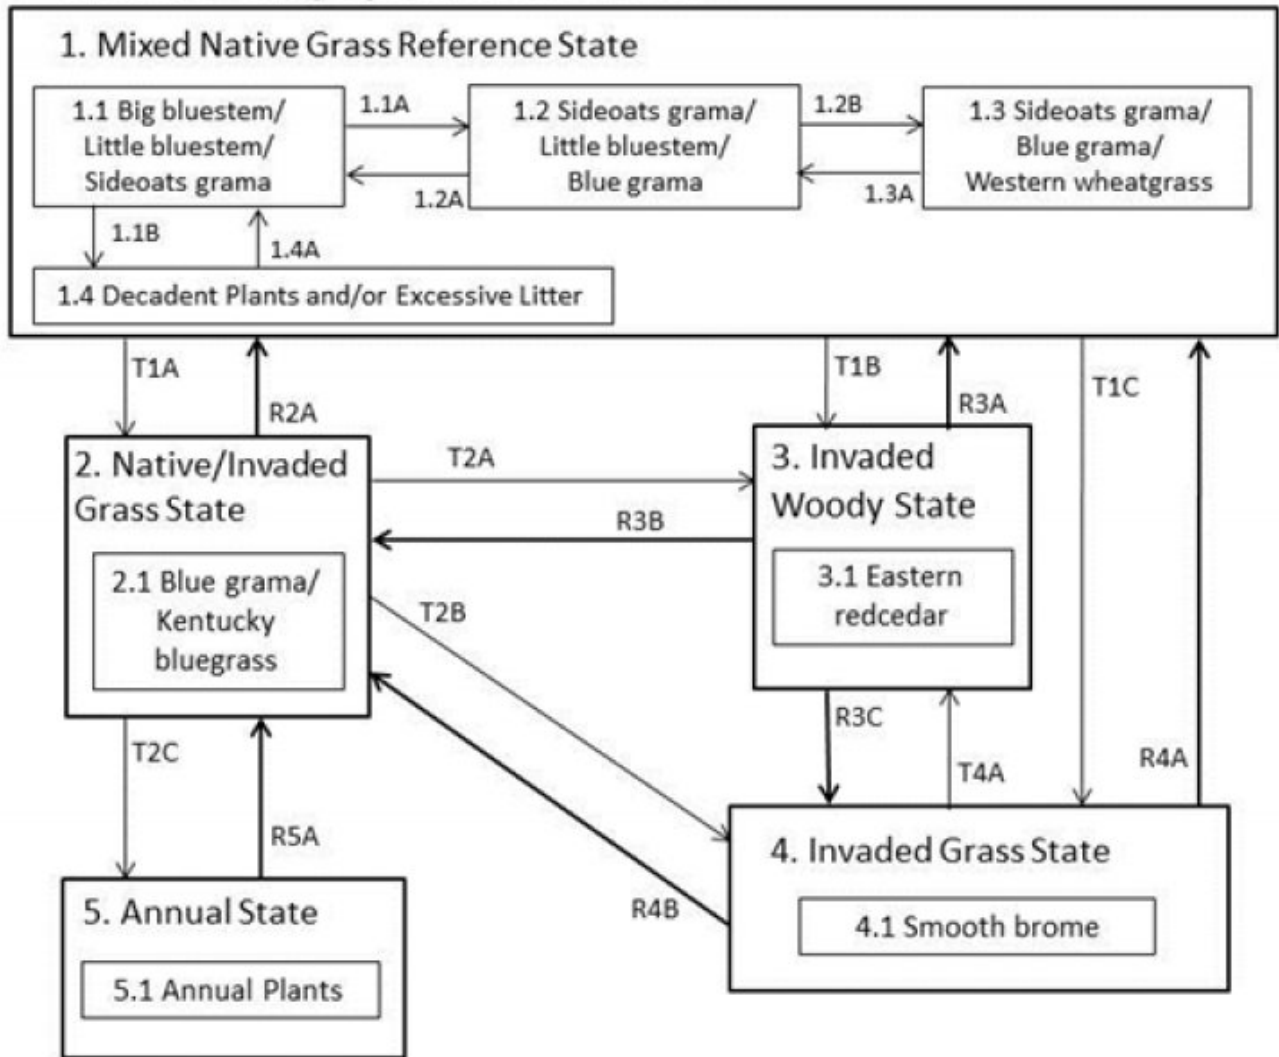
1. Mixed Native Grass Reference State

1.1 Big bluestem/ Little bluestem/ Sideoats grama

1.1A

1.2A

1.2 Sideoats grama/ Little bluestem/ Blue grama

1.2B

1.3A

1.3 Sideoats grama/ Blue grama/ Western wheatgrass

1.1B

1.4A

1.4 Decadent Plants and/or Excessive Litter

T1A

R2A

T1B

R3A

T1C

2. Native/Invaded Grass State

2.1 Blue grama/ Kentucky bluegrass

T2A

R3B

T2B

3. Invaded Woody State

3.1 Eastern redcedar

R3C

T4A

R4A

T2C

R5A

R4B

4. Invaded Grass State

4.1 Smooth brome

5. Annual State

5.1 Annual Plants